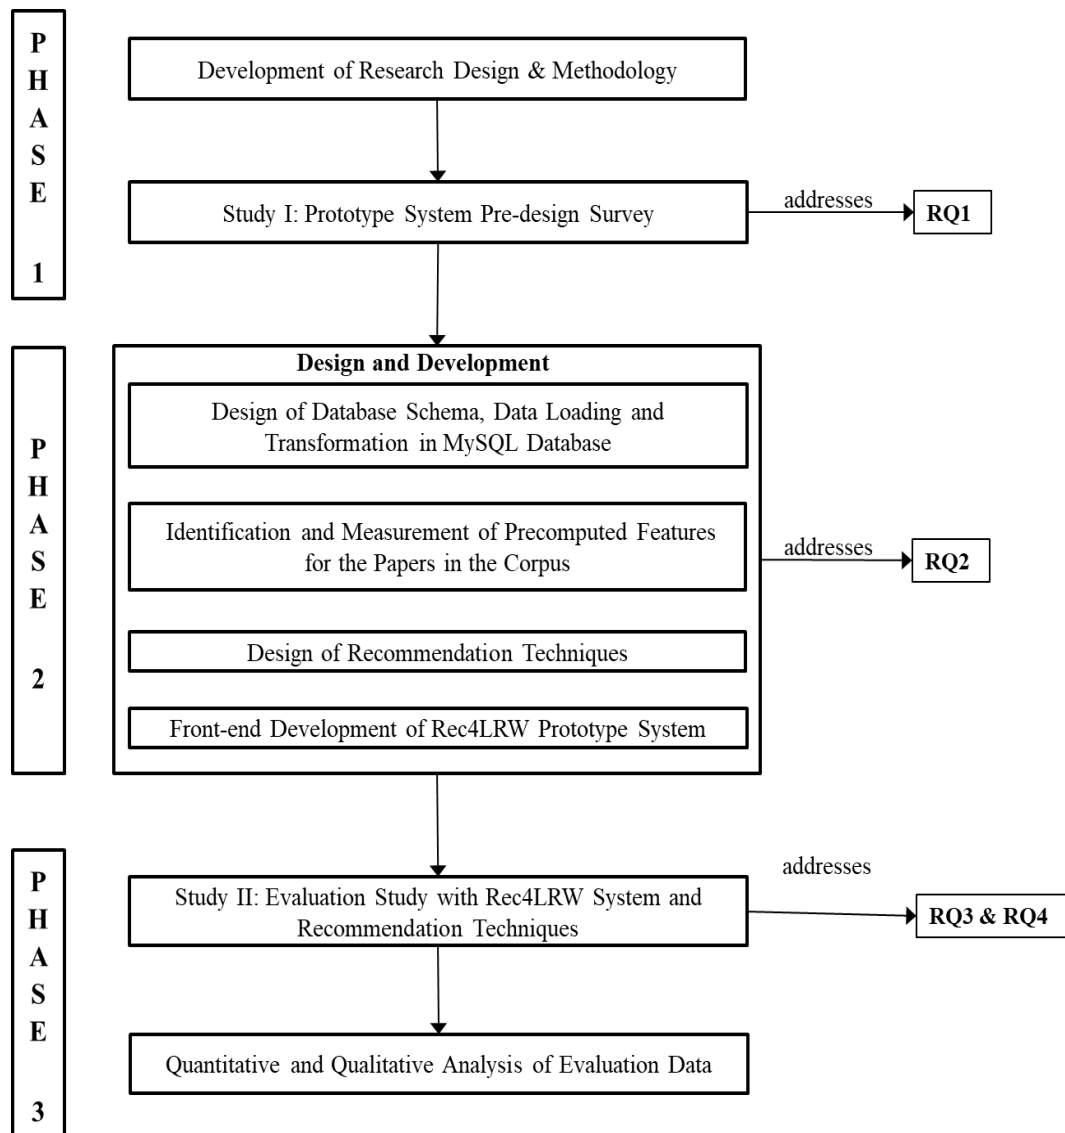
P
H
A
S
E
1

Development of Research Design & Methodology

Study I: Prototype System Pre-design Survey

addresses

RQ1

P
H
A
S
E
2

Design and Development

Design of Database Schema, Data Loading and Transformation in MySQL Database

Identification and Measurement of Precomputed Features for the Papers in the Corpus

addresses

RQ2

Design of Recommendation Techniques

Front-end Development of Rec4LRW Prototype System

P
H
A
S
E
3

Study II: Evaluation Study with Rec4LRW System and Recommendation Techniques

addresses

RQ3 & RQ4

Quantitative and Qualitative Analysis of Evaluation Data